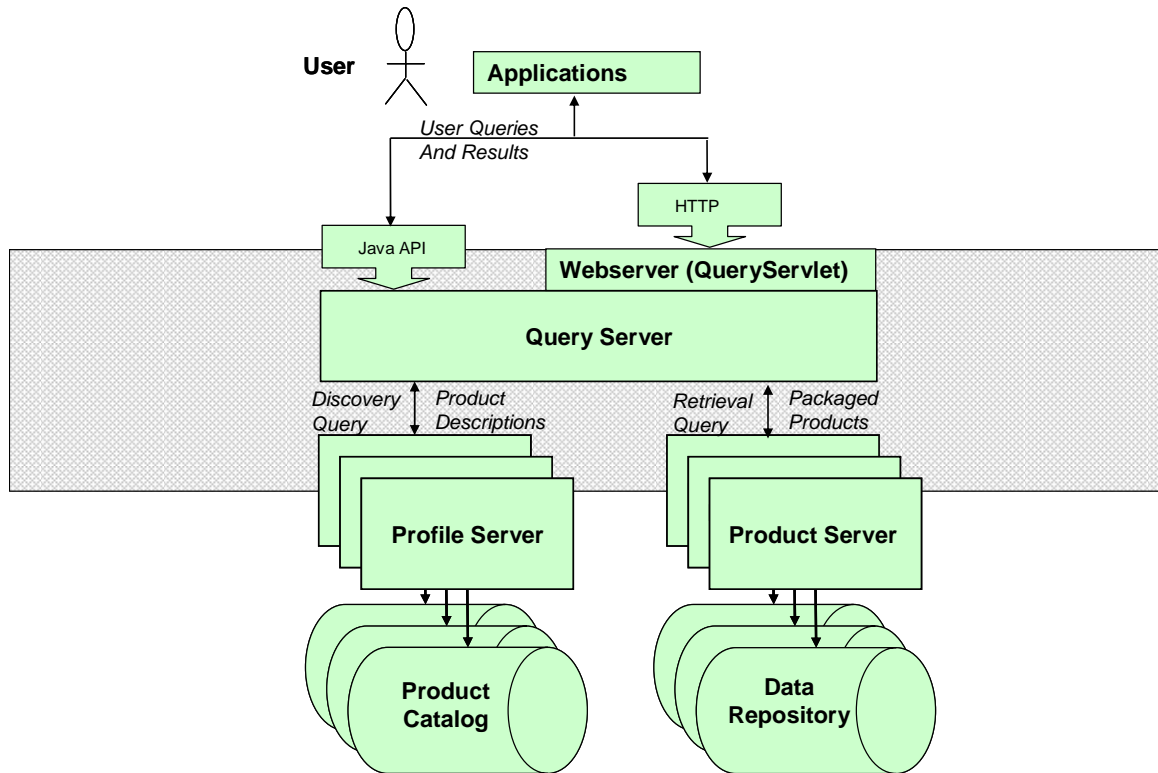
User

Applications

User Queries
And Results

HTTP

Java API

Webserver (QueryServlet)

Query Server

Discovery Query

Product Descriptions

Retrieval Query

Packaged Products

Profile Server

Product Server

Product Catalog

Data Repository